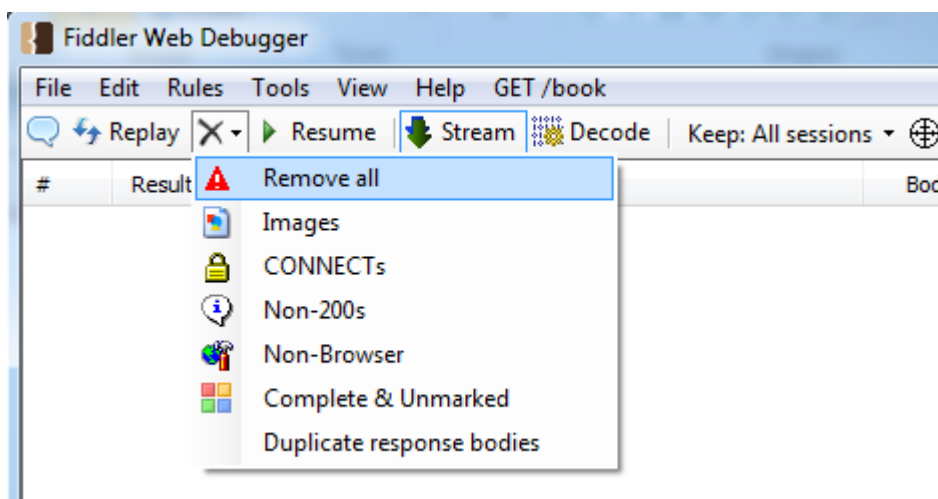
Fiddler Web Debugger

File Edit Rules Tools View Help GET /book

Replay X Resume Stream Decode Keep: All sessions

# Result Boc

Remove all
Images
CONNECTs
Non-200s
Non-Browser
Complete & Unmarked
Duplicate response bodies